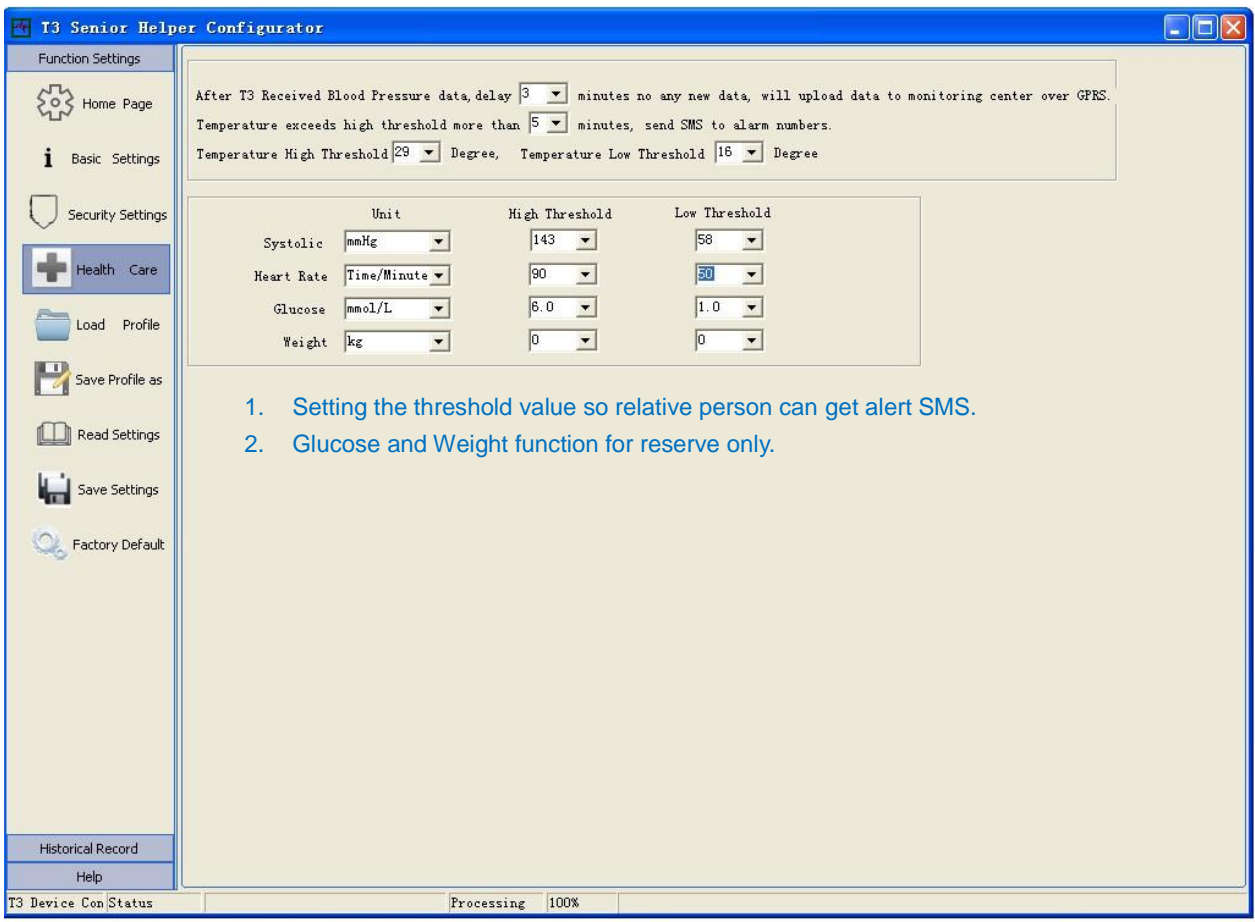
T3 Senior Helper Configurator

Function Settings

Home Page

Basic Settings

Security Settings

Health Care

Load Profile

Save Profile as

Read Settings

Save Settings

Factory Default

After T3 Received Blood Pressure data, delay 3 minutes no any new data, will upload data to monitoring center over GPRS.
Temperature exceeds high threshold more than 5 minutes, send SMS to alarm numbers.
Temperature High Threshold 29 Degree, Temperature Low Threshold 16 Degree

| | Unit | High Threshold | Low Threshold |
|---|---|---|---|
| Systolic | mmHg | 143 | 58 |
| Heart Rate | Time/Minute | 90 | 50 |
| Glucose | mmol/L | 6.0 | 1.0 |
| Weight | kg | 0 | 0 |

1. Setting the threshold value so relative person can get alert SMS.
2. Glucose and Weight function for reserve only.

Historical Record
Help

T3 Device Con Status Processing 100%